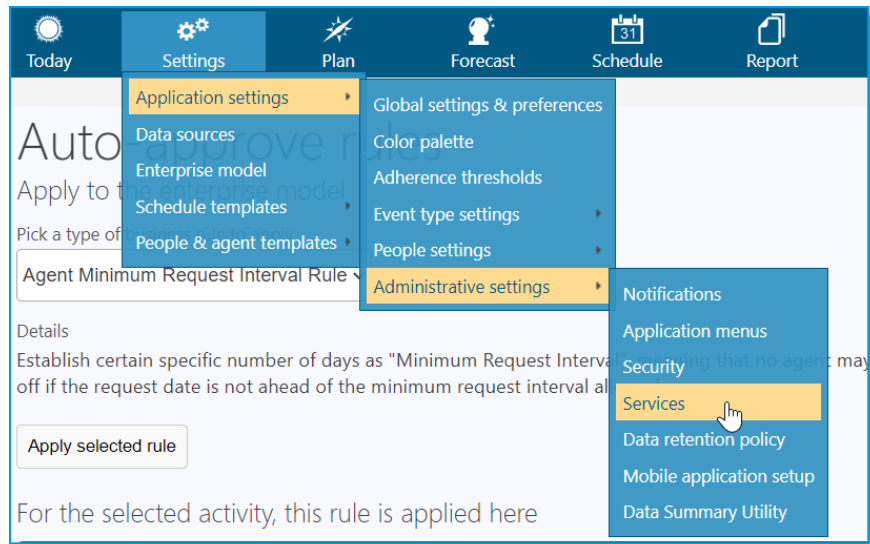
Today Settings Plan Forecast 31 Schedule Report

Application settings
Data sources
Enterprise model
Schedule templates
People & agent templates

Global settings & preferences
Color palette
Adherence thresholds
Event type settings
People settings
Administrative settings

Notifications
Application menus
Security
Services
Data retention policy
Mobile application setup
Data Summary Utility

Auto-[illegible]

Apply to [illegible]

Pick a type of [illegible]

Agent Minimum Request Interval Rule

Details

Establish certain specific number of days as "Minimum Request Interva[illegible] that no agent may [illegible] off if the request date is not ahead of the minimum request interval al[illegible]

Apply selected rule

For the selected activity, this rule is applied here